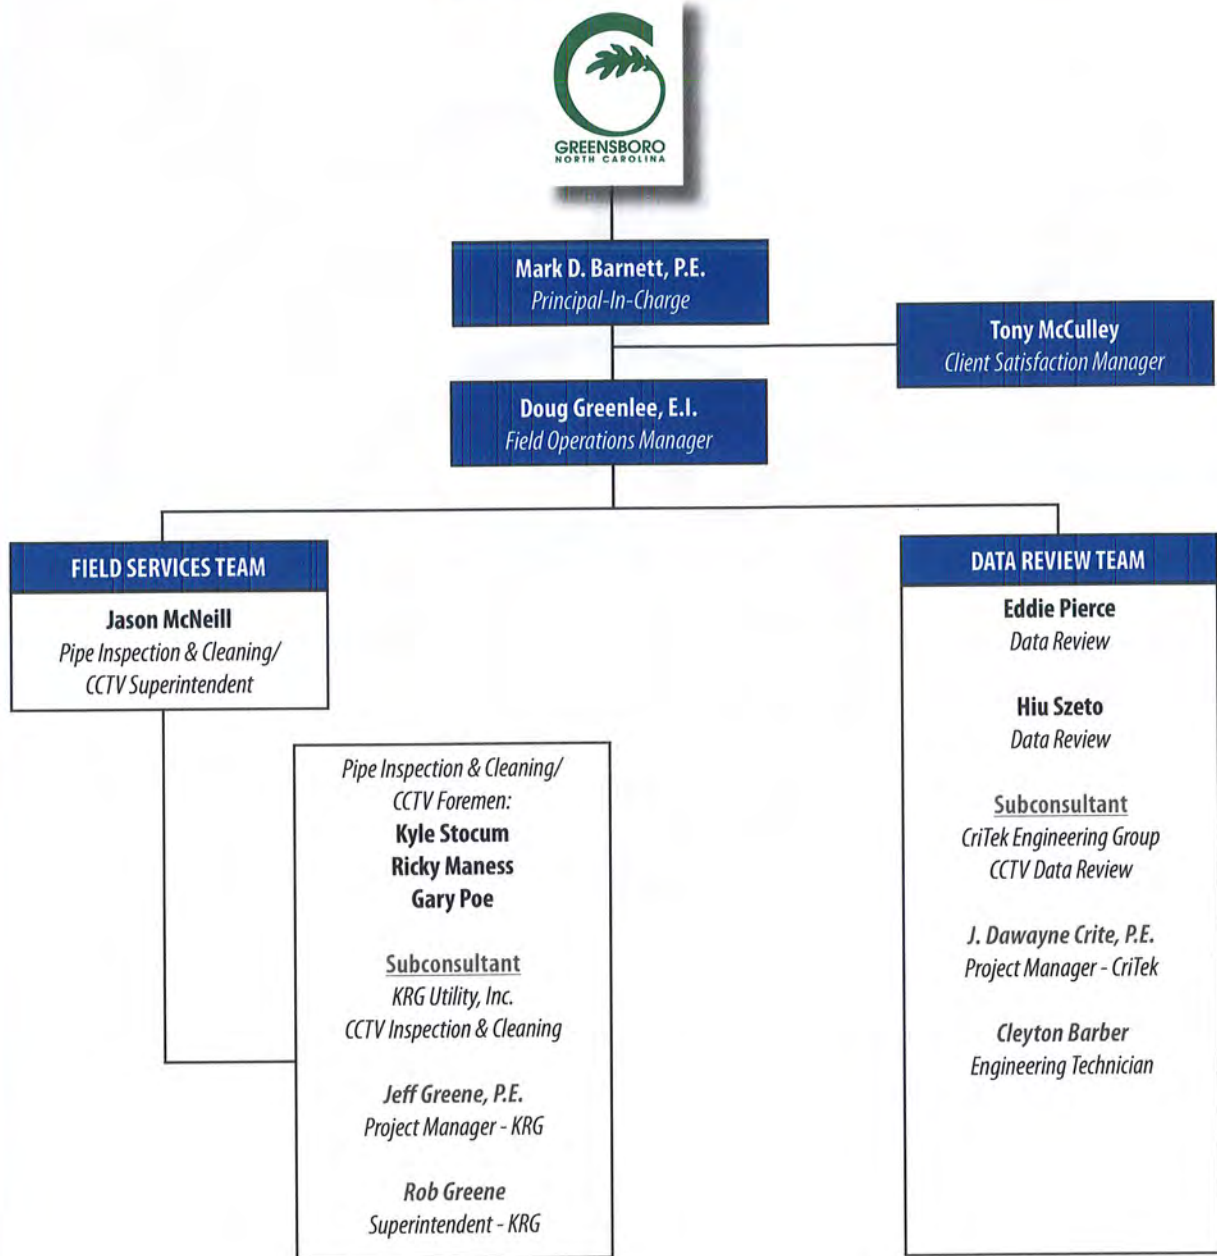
GREENSBORO
NORTH CAROLINA

Mark D. Barnett, P.E.
Principal-In-Charge

Tony McCulley
Client Satisfaction Manager

Doug Greenlee, E.I.
Field Operations Manager

FIELD SERVICES TEAM

Jason McNeill
Pipe Inspection & Cleaning/ CCTV Superintendent

Pipe Inspection & Cleaning/ CCTV Foremen:
Kyle Stocum
Ricky Maness
Gary Poe

Subconsultant
KRG Utility, Inc.
CCTV Inspection & Cleaning

Jeff Greene, P.E.
Project Manager - KRG

Rob Greene
Superintendent - KRG

DATA REVIEW TEAM

Eddie Pierce
Data Review

Hiu Szeto
Data Review

Subconsultant
CriTek Engineering Group
CCTV Data Review

J. Dawayne Crite, P.E.
Project Manager - CriTek

Cleyton Barber
Engineering Technician